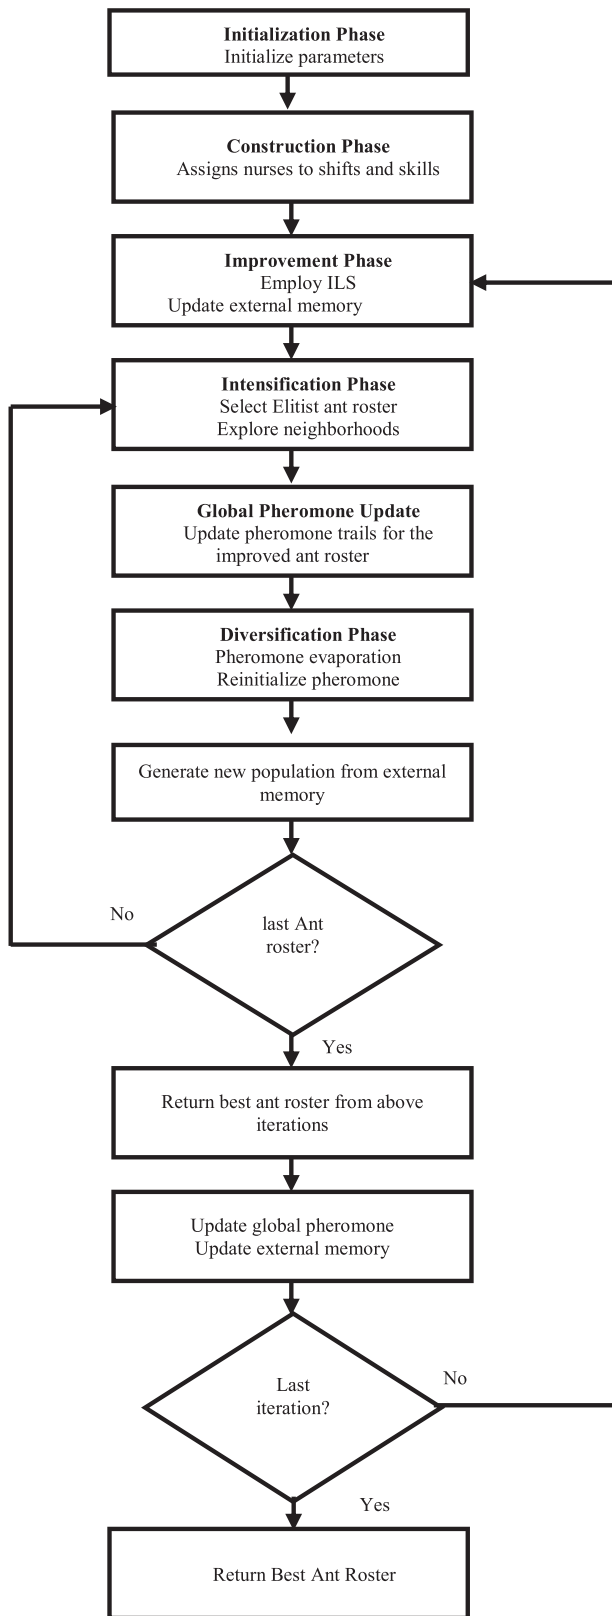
Initialization Phase
Initialize parameters

Construction Phase
Assigns nurses to shifts and skills

Improvement Phase
Employ ILS
Update external memory

Intensification Phase
Select Elitist ant roster
Explore neighborhoods

Global Pheromone Update
Update pheromone trails for the improved ant roster

Diversification Phase
Pheromone evaporation
Reinitialize pheromone

Generate new population from external memory

No

last Ant roster?

Yes

Return best ant roster from above iterations

Update global pheromone
Update external memory

Last iteration?

No

Yes

Return Best Ant Roster